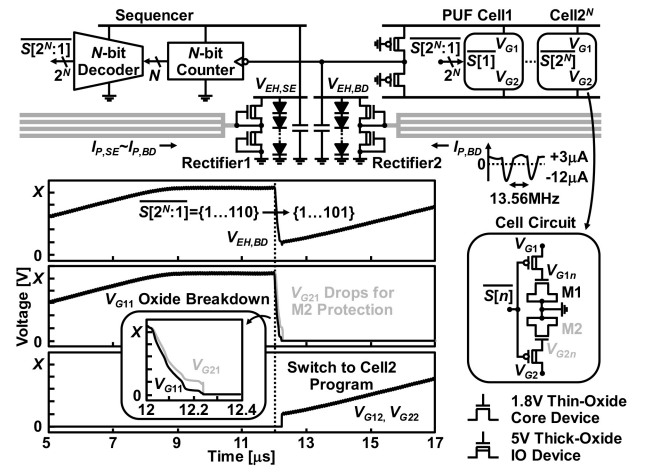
Sequencer

PUF Cell1

Cell2$^N$

$\overline{S[2^N:1]}$

$2^N$

N-bit Decoder

N

N-bit Counter

$\overline{S[2^N:1]}$

$2^N$

$V_{G1}$

$\overline{S[1]}$

$V_{G2}$

$V_{G1}$

$\overline{S[2^N]}$

$V_{G2}$

$V_{EH,SE}$

$V_{EH,BD}$

$I_{P,SE}$~$I_{P,BD}$

$I_{P,BD}$

Rectifier1

Rectifier2

0

+3μA

-12μA

13.56MHz

X

$\overline{S[2^N:1]}$={1…110}

→{1…101}

0

$V_{EH,BD}$

Cell Circuit

$V_{G1}$

$V_{G1n}$

$\overline{S[n]}$

M1

M2

$V_{G2n}$

$V_{G2}$

X

$V_{G11}$ Oxide Breakdown

$V_{G21}$ Drops for M2 Protection

0

X

$V_{G21}$

$V_{G11}$

0

12

12.2

12.4

X

Switch to Cell2 Program

$V_{G12}$, $V_{G22}$

0

Voltage [V]

5

7

9

11

13

15

17

Time [μs]

1.8V Thin-Oxide Core Device

5V Thick-Oxide IO Device